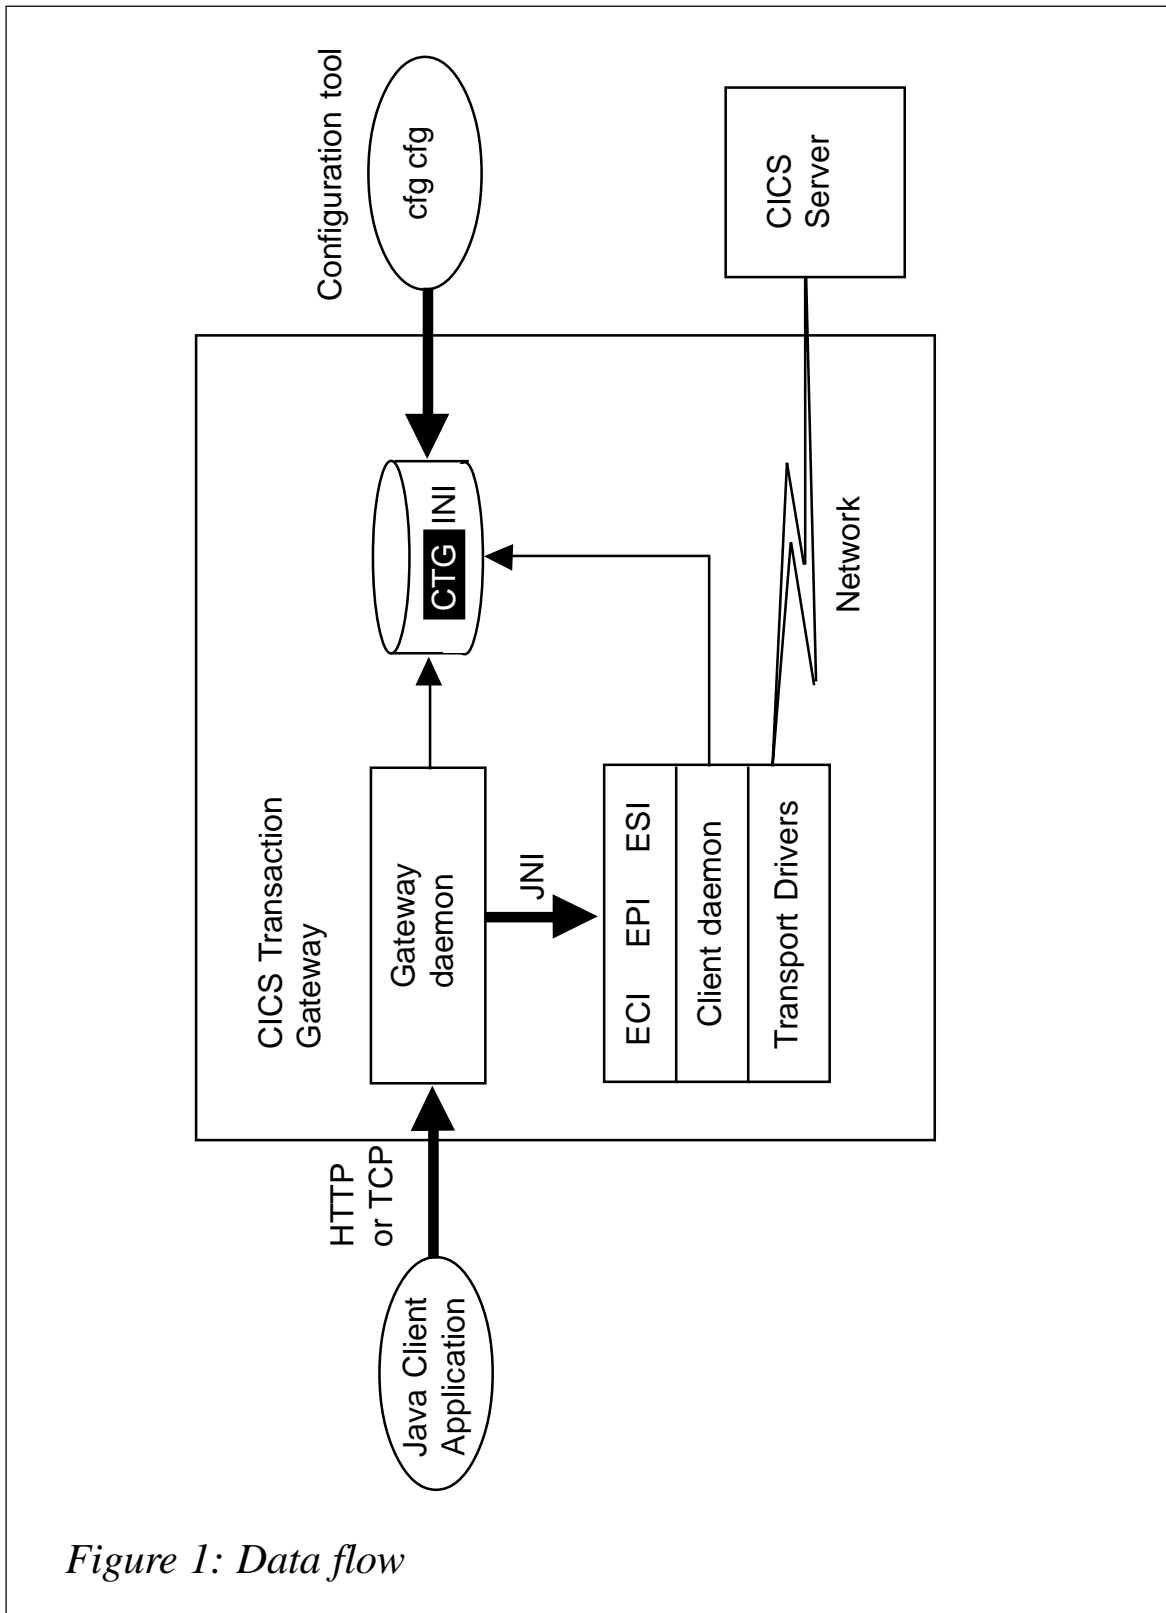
Configuration tool

cfg cfg

CICS Server

CTG INI

Network

CICS Transaction Gateway

Gateway daemon

JNI

ECI EPI ESI

Client daemon

Transport Drivers

HTTP or TCP

Java Client Application

Figure 1: Data flow